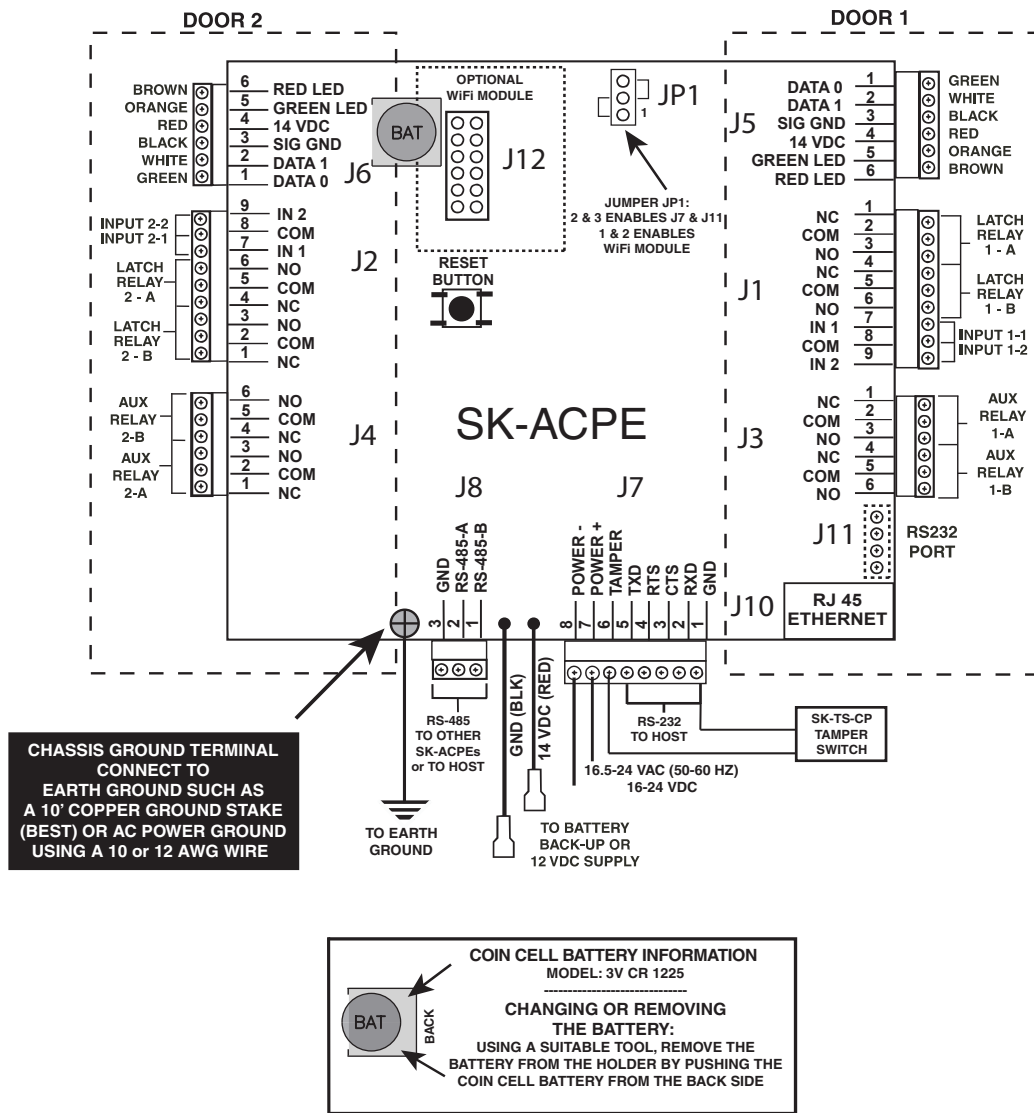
DOOR 2

DOOR 1

BROWN
ORANGE
RED
BLACK
WHITE
GREEN

6 RED LED
5 GREEN LED
4 14 VDC
3 SIG GND
2 DATA 1
1 DATA 0

J6

BAT

OPTIONAL WiFi MODULE

J12

JP1

1

JUMPER JP1:
2 & 3 ENABLES J7 & J11
1 & 2 ENABLES WiFi MODULE

J5

DATA 0 1
DATA 1 2
SIG GND 3
14 VDC 4
GREEN LED 5
RED LED 6

GREEN
WHITE
BLACK
RED
ORANGE
BROWN

INPUT 2-2
INPUT 2-1

9 IN 2
8 COM
7 IN 1
6 NO
5 COM
4 NC
3 NO
2 COM
1 NC

LATCH RELAY 2 - A

LATCH RELAY 2 - B

J2

RESET BUTTON

J1

NC 1
COM 2
NO 3
NC 4
COM 5
NO 6
IN 1 7
COM 8
IN 2 9

LATCH RELAY 1 - A

LATCH RELAY 1 - B

INPUT 1-1
INPUT 1-2

AUX RELAY 2-B

AUX RELAY 2-A

6 NO
5 COM
4 NC
3 NO
2 COM
1 NC

J4

SK-ACPE

J3

NC 1
COM 2
NO 3
NC 4
COM 5
NO 6

AUX RELAY 1-A

AUX RELAY 1-B

J8

J7

J11

RS232 PORT

3 GND
2 RS-485-A
1 RS-485-B

8 POWER -
7 POWER +
6 TAMPER
5 TXD
4 RTS
3 CTS
2 RXD
1 GND

J10

RJ 45 ETHERNET

RS-485 TO OTHER SK-ACPEs or TO HOST

GND (BLK)

14 VDC (RED)

RS-232 TO HOST

SK-TS-CP TAMPER SWITCH

16.5-24 VAC (50-60 HZ)
16-24 VDC

CHASSIS GROUND TERMINAL CONNECT TO EARTH GROUND SUCH AS A 10' COPPER GROUND STAKE (BEST) OR AC POWER GROUND USING A 10 or 12 AWG WIRE

TO EARTH GROUND

TO BATTERY BACK-UP OR 12 VDC SUPPLY

BAT

BACK

COIN CELL BATTERY INFORMATION
MODEL: 3V CR 1225
------------------------------
CHANGING OR REMOVING THE BATTERY:
USING A SUITABLE TOOL, REMOVE THE BATTERY FROM THE HOLDER BY PUSHING THE COIN CELL BATTERY FROM THE BACK SIDE